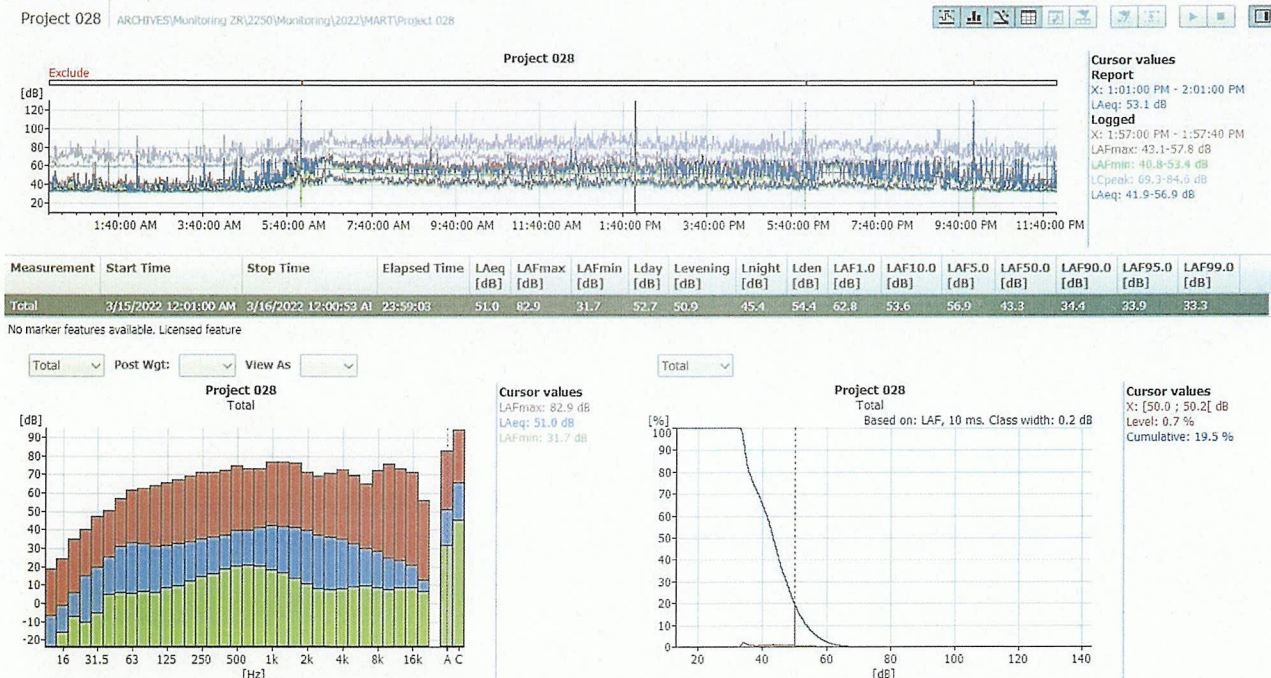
Project 028 ARCHIVES\Monitoring ZR\2250\Monitoring\2022\MART\Project 028

Project 028

Exclude

[dB]
120
100
80
60
40
20

1:40:00 AM 3:40:00 AM 5:40:00 AM 7:40:00 AM 9:40:00 AM 11:40:00 AM 1:40:00 PM 3:40:00 PM 5:40:00 PM 7:40:00 PM 9:40:00 PM 11:40:00 PM

Cursor values
Report
X: 1:01:00 PM - 2:01:00 PM
LAeq: 53.1 dB
Logged
X: 1:57:00 PM - 1:57:40 PM
LAFmax: 43.1-57.8 dB
LAFmin: 40.8-53.4 dB
LCpeak: 69.3-84.6 dB
LAeq: 41.9-56.9 dB

| Measurement | Start Time | Stop Time | Elapsed Time | LAeq [dB] | LAFmax [dB] | LAFmin [dB] | Lday [dB] | Levening [dB] | Lnight [dB] | Lden [dB] | LAF1.0 [dB] | LAF10.0 [dB] | LAF5.0 [dB] | LAF50.0 [dB] | LAF90.0 [dB] | LAF95.0 [dB] | LAF99.0 [dB] |
|---|---|---|---|---|---|---|---|---|---|---|---|---|---|---|---|---|---|
| Total | 3/15/2022 12:01:00 AM | 3/16/2022 12:00:53 AI | 23:59:03 | 51.0 | 82.9 | 31.7 | 52.7 | 50.9 | 45.4 | 54.4 | 62.8 | 53.6 | 56.9 | 43.3 | 34.4 | 33.9 | 33.3 |

No marker features available. Licensed feature

Total Post Wgt: View As

Project 028
Total

[dB]
90
80
70
60
50
40
30
20
10
0
-10
-20

16 31.5 63 125 250 500 1k 2k 4k 8k 16k A C
[Hz]

Cursor values
LAFmax: 82.9 dB
LAeq: 51.0 dB
LAFmin: 31.7 dB

Total

Project 028
Total
Based on: LAF, 10 ms. Class width: 0.2 dB

[%]
100
90
80
70
60
50
40
30
20
10
0

20 40 60 80 100 120 140
[dB]

Cursor values
X: [50.0 ; 50.2[ dB
Level: 0.7 %
Cumulative: 19.5 %